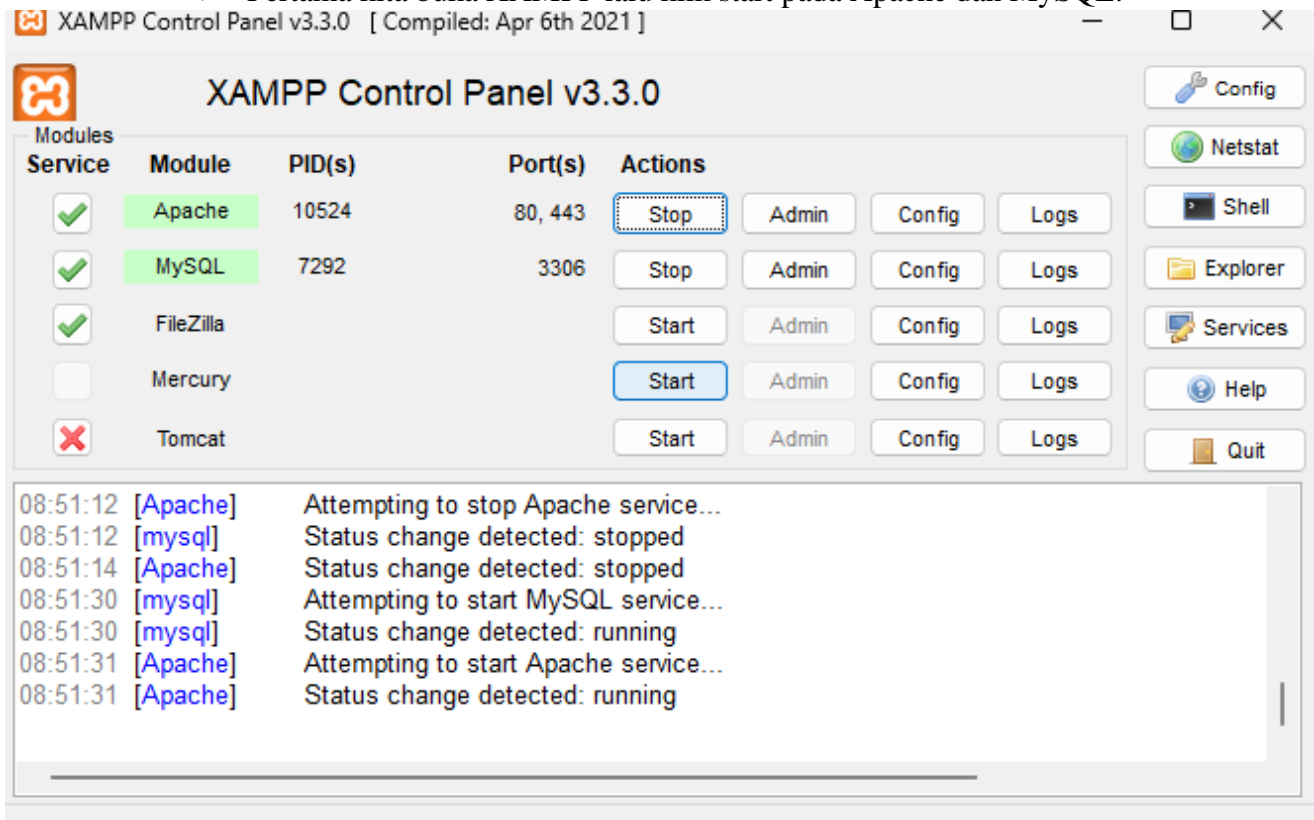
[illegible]

XAMPP Control Panel v3.3.0 [ Compiled: Apr 6th 2021 ]

XAMPP Control Panel v3.3.0

Modules

| Service | Module | PID(s) | Port(s) | Actions | | | |
|---|---|---|---|---|---|---|---|
| | Apache | 10524 | 80, 443 | Stop | Admin | Config | Logs |
| | MySQL | 7292 | 3306 | Stop | Admin | Config | Logs |
| | FileZilla | | | Start | Admin | Config | Logs |
| | Mercury | | | Start | Admin | Config | Logs |
| | Tomcat | | | Start | Admin | Config | Logs |

Config
Netstat
Shell
Explorer
Services
Help
Quit

08:51:12 [Apache] Attempting to stop Apache service...
08:51:12 [mysql] Status change detected: stopped
08:51:14 [Apache] Status change detected: stopped
08:51:30 [mysql] Attempting to start MySQL service...
08:51:30 [mysql] Status change detected: running
08:51:31 [Apache] Attempting to start Apache service...
08:51:31 [Apache] Status change detected: running